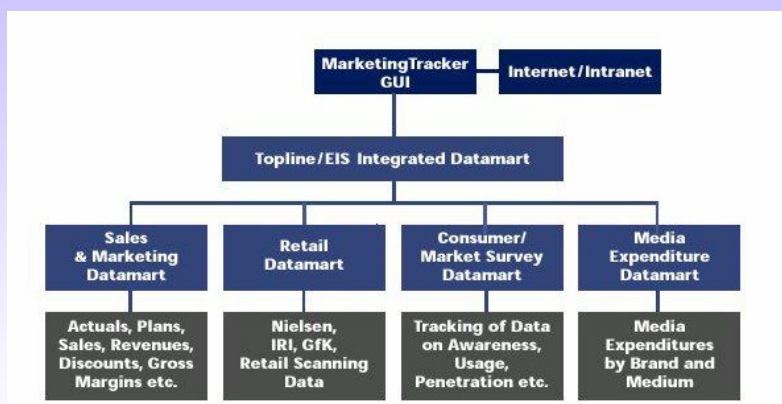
MarketingTracker GUI

Internet/Intranet

Topline/EIS Integrated Datamart

Sales & Marketing Datamart

Retail Datamart

Consumer/ Market Survey Datamart

Media Expenditure Datamart

Actuals, Plans, Sales, Revenues, Discounts, Gross Margins etc.

Nielsen, IRI, GfK, Retail Scanning Data

Tracking of Data on Awareness, Usage, Penetration etc.

Media Expenditures by Brand and Medium